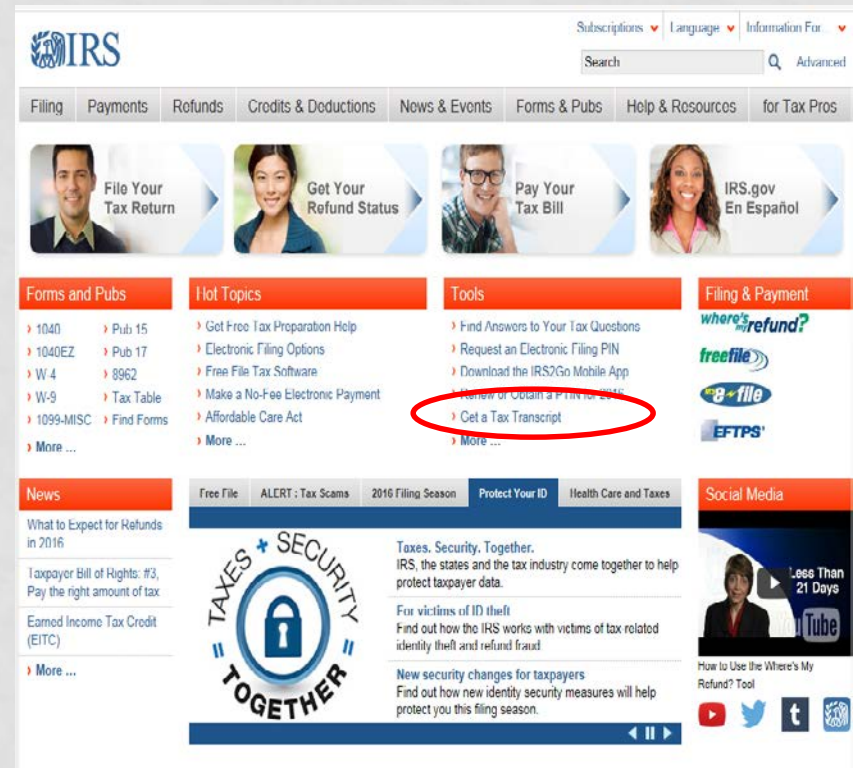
IRS

Subscriptions Language Information For... Search Advanced

Filing Payments Refunds Credits & Deductions News & Events Forms & Pubs Help & Resources for Tax Pros

File Your Tax Return

Get Your Refund Status

Pay Your Tax Bill

IRS.gov En Español

Forms and Pubs
› 1040
› 1040EZ
› W-4
› W-9
› 1099-MISC
› Pub 15
› Pub 17
› 8962
› Tax Table
› Find Forms
› More ...

Hot Topics
› Get Free Tax Preparation Help
› Electronic Filing Options
› Free File Tax Software
› Make a No-Fee Electronic Payment
› Affordable Care Act
› More ...

Tools
› Find Answers to Your Tax Questions
› Request an Electronic Filing PIN
› Download the IRS2Go Mobile App
› Renew or Obtain a PTIN for 2016
› Get a Tax Transcript
› More ...

Filing & Payment
where's my refund?
freefile
IRS e-file
EFTPS

News
What to Expect for Refunds in 2016
Taxpayer Bill of Rights: #3, Pay the right amount of tax
Earned Income Tax Credit (EITC)
› More ...

Free File ALERT : Tax Scams 2016 Filing Season Protect Your ID Health Care and Taxes

TAXES + SECURITY TOGETHER

Taxes. Security. Together.
IRS, the states and the tax industry come together to help protect taxpayer data.

For victims of ID theft
Find out how the IRS works with victims of tax related identity theft and refund fraud

New security changes for taxpayers
Find out how new identity security measures will help protect you this filing season.

Social Media
Less Than 21 Days
YouTube
How to Use the Where's My Refund? Tool